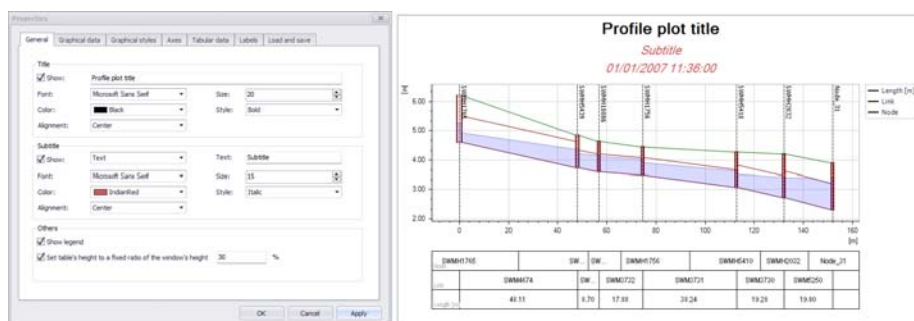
Properties

General | Graphical data | Graphical styles | Axes | Tabular data | Labels | Load and save

Title
Show: Profile plot title
Font: Microsoft Sans Serif
Size: 20
Color: Black
Style: Bold
Alignment: Center

Subtitle
Show: Text
Text: Subtitle
Font: Microsoft Sans Serif
Size: 15
Color: IndianRed
Style: Italic
Alignment: Center

Others
Show legend
Set table's height to a fixed ratio of the window's height 30 %

OK Cancel Apply

Profile plot title
Subtitle
01/01/2007 11:36:00

[m]
6.00
5.00
4.00
3.00
2.00
0 20 40 60 80 100 120 140 160
[m]

SWMH1765 SWMH5435 SWMH5888 SWMH1756 SWMH5410 SWMH2022 Node_31

Length [m]
Link
Node

| Node | SWMH1765 | | SW... | SW... | SWMH1756 | SWMH5410 | SWMH2022 | Node_31 |
|---|---|---|---|---|---|---|---|---|
| Link | SWM4674 | | SW... | SWM0722 | SWM0721 | SWM0730 | SWM5250 | |
| Length [m] | 48.11 | | 8.70 | 17.88 | 38.24 | 19.29 | 19.80 | |